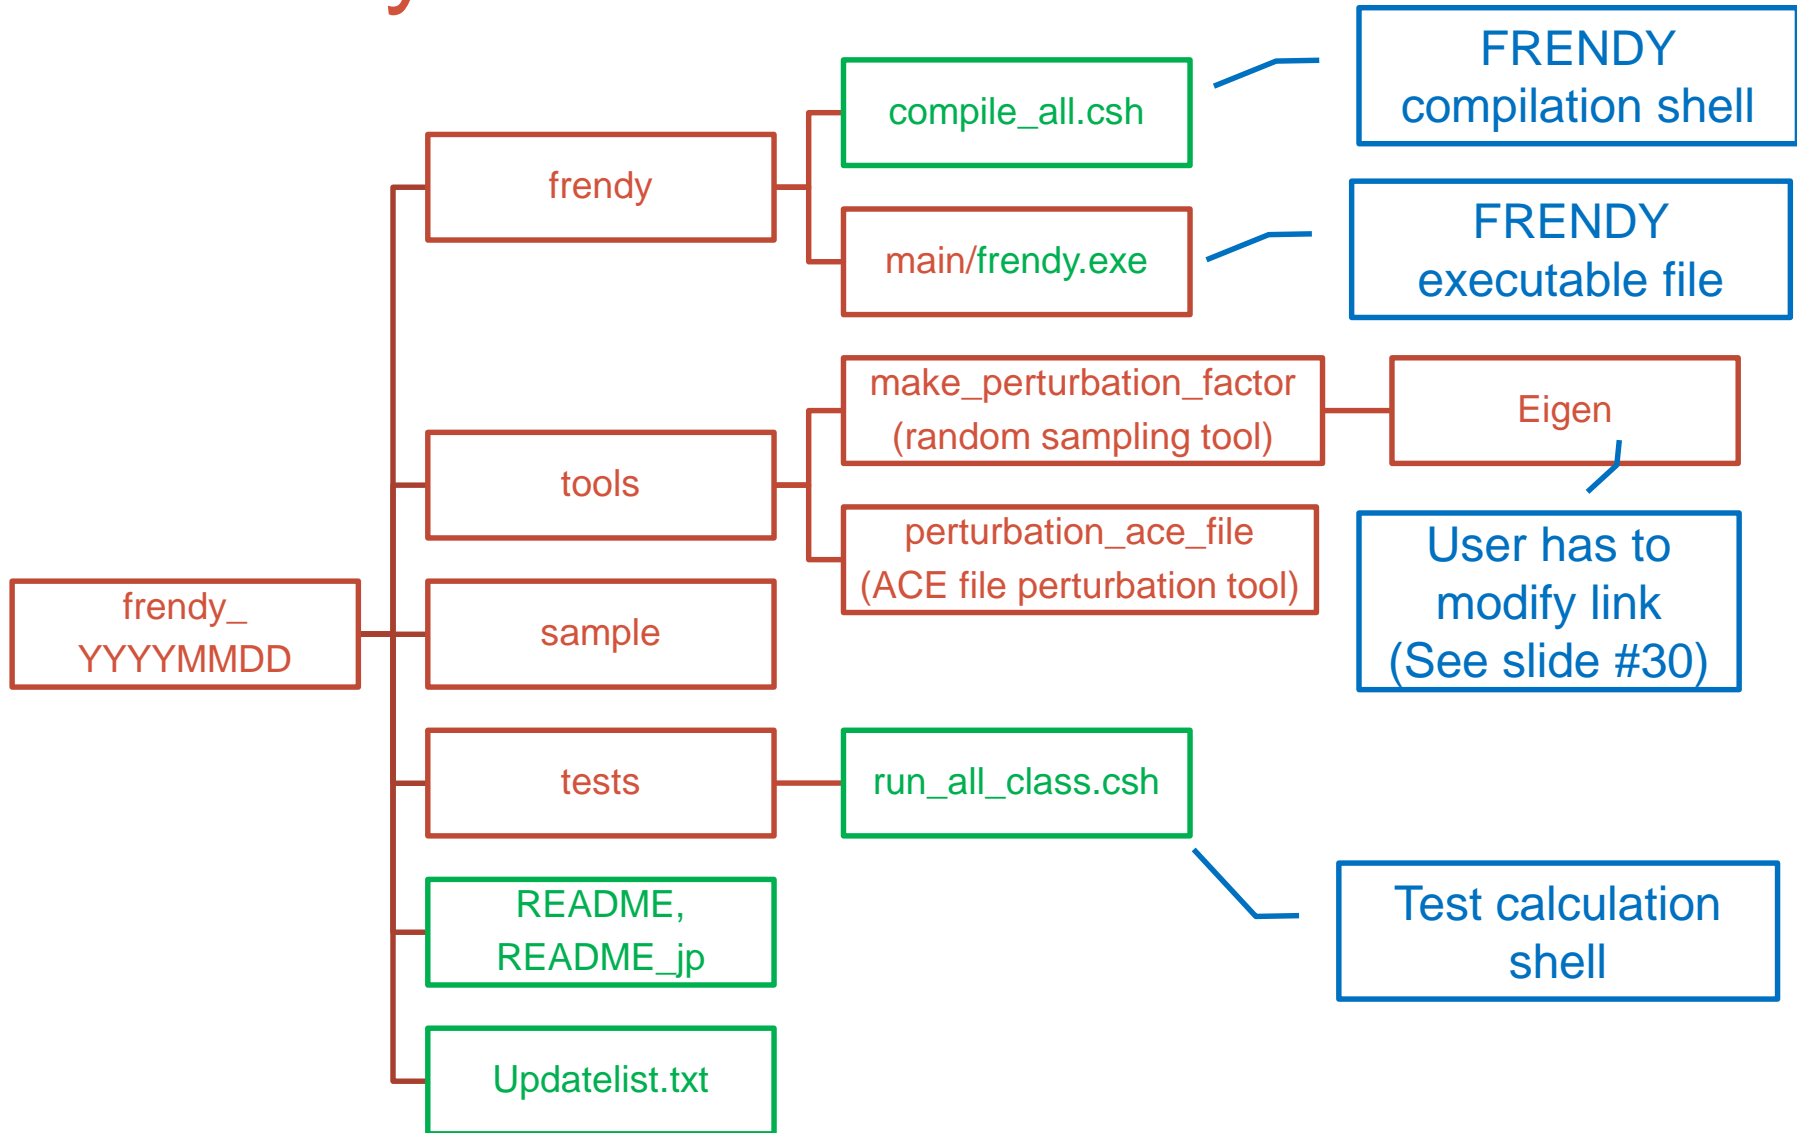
compile_all.csh

FRENDY compilation shell

frendy

main/frendy.exe

FRENDY executable file

make_perturbation_factor (random sampling tool)

Eigen

tools

perturbation_ace_file (ACE file perturbation tool)

User has to modify link (See slide #30)

frendy_ YYYYMMDD

sample

tests

run_all_class.csh

README, README_jp

Test calculation shell

Updatelist.txt